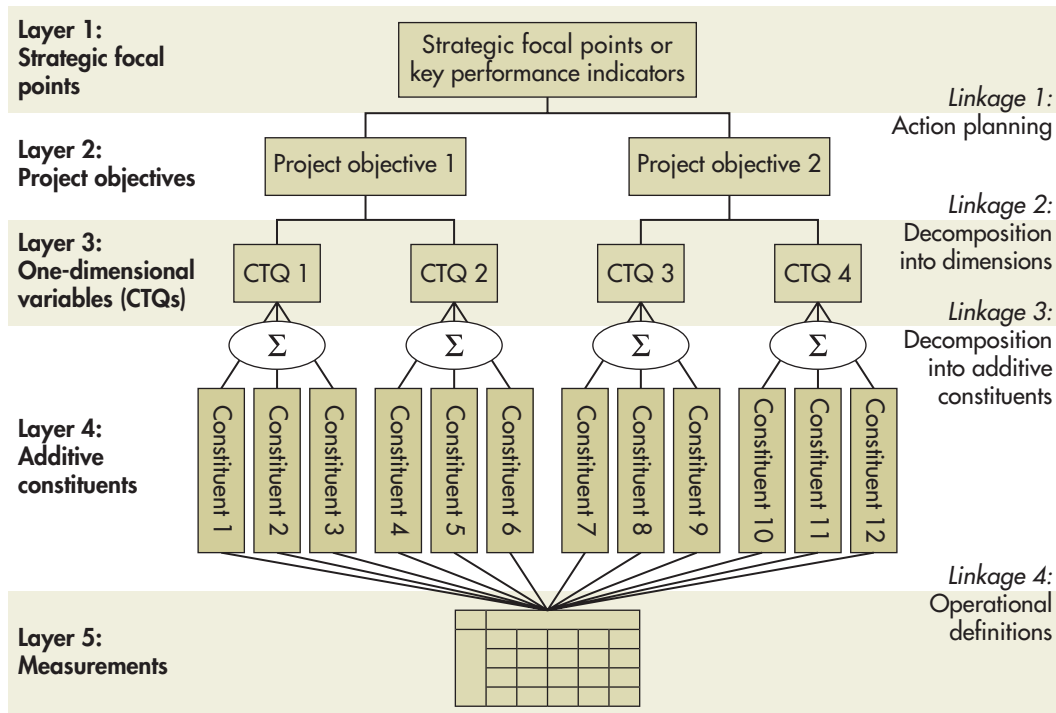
Layer 1:
Strategic focal points

Strategic focal points or key performance indicators

Linkage 1:
Action planning

Layer 2:
Project objectives

Project objective 1

Project objective 2

Linkage 2:
Decomposition into dimensions

Layer 3:
One-dimensional variables (CTQs)

CTQ 1

CTQ 2

CTQ 3

CTQ 4

Linkage 3:
Decomposition into additive constituents

$\Sigma$

$\Sigma$

$\Sigma$

$\Sigma$

Layer 4:
Additive constituents

Constituent 1

Constituent 2

Constituent 3

Constituent 4

Constituent 5

Constituent 6

Constituent 7

Constituent 8

Constituent 9

Constituent 10

Constituent 11

Constituent 12

Linkage 4:
Operational definitions

Layer 5:
Measurements